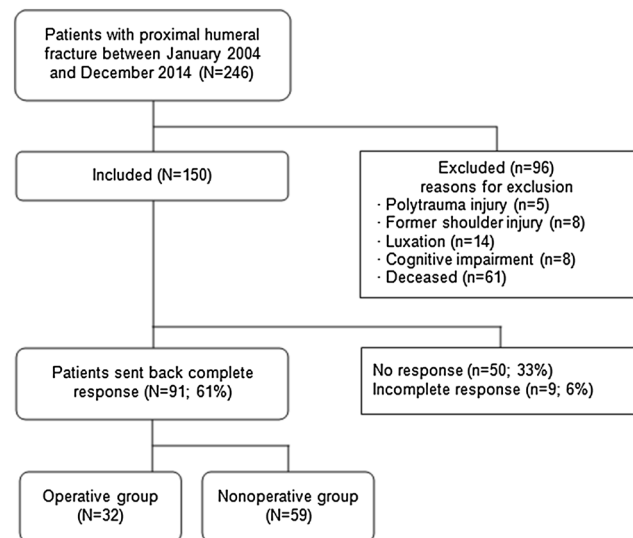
Patients with proximal humeral fracture between January 2004 and December 2014 (N=246)

Included (N=150)

Excluded (n=96)
reasons for exclusion
· Polytrauma injury (n=5)
· Former shoulder injury (n=8)
· Luxation (n=14)
· Cognitive impairment (n=8)
· Deceased (n=61)

Patients sent back complete response (N=91; 61%)

No response (n=50; 33%)
Incomplete response (n=9; 6%)

Operative group (N=32)

Nonoperative group (N=59)